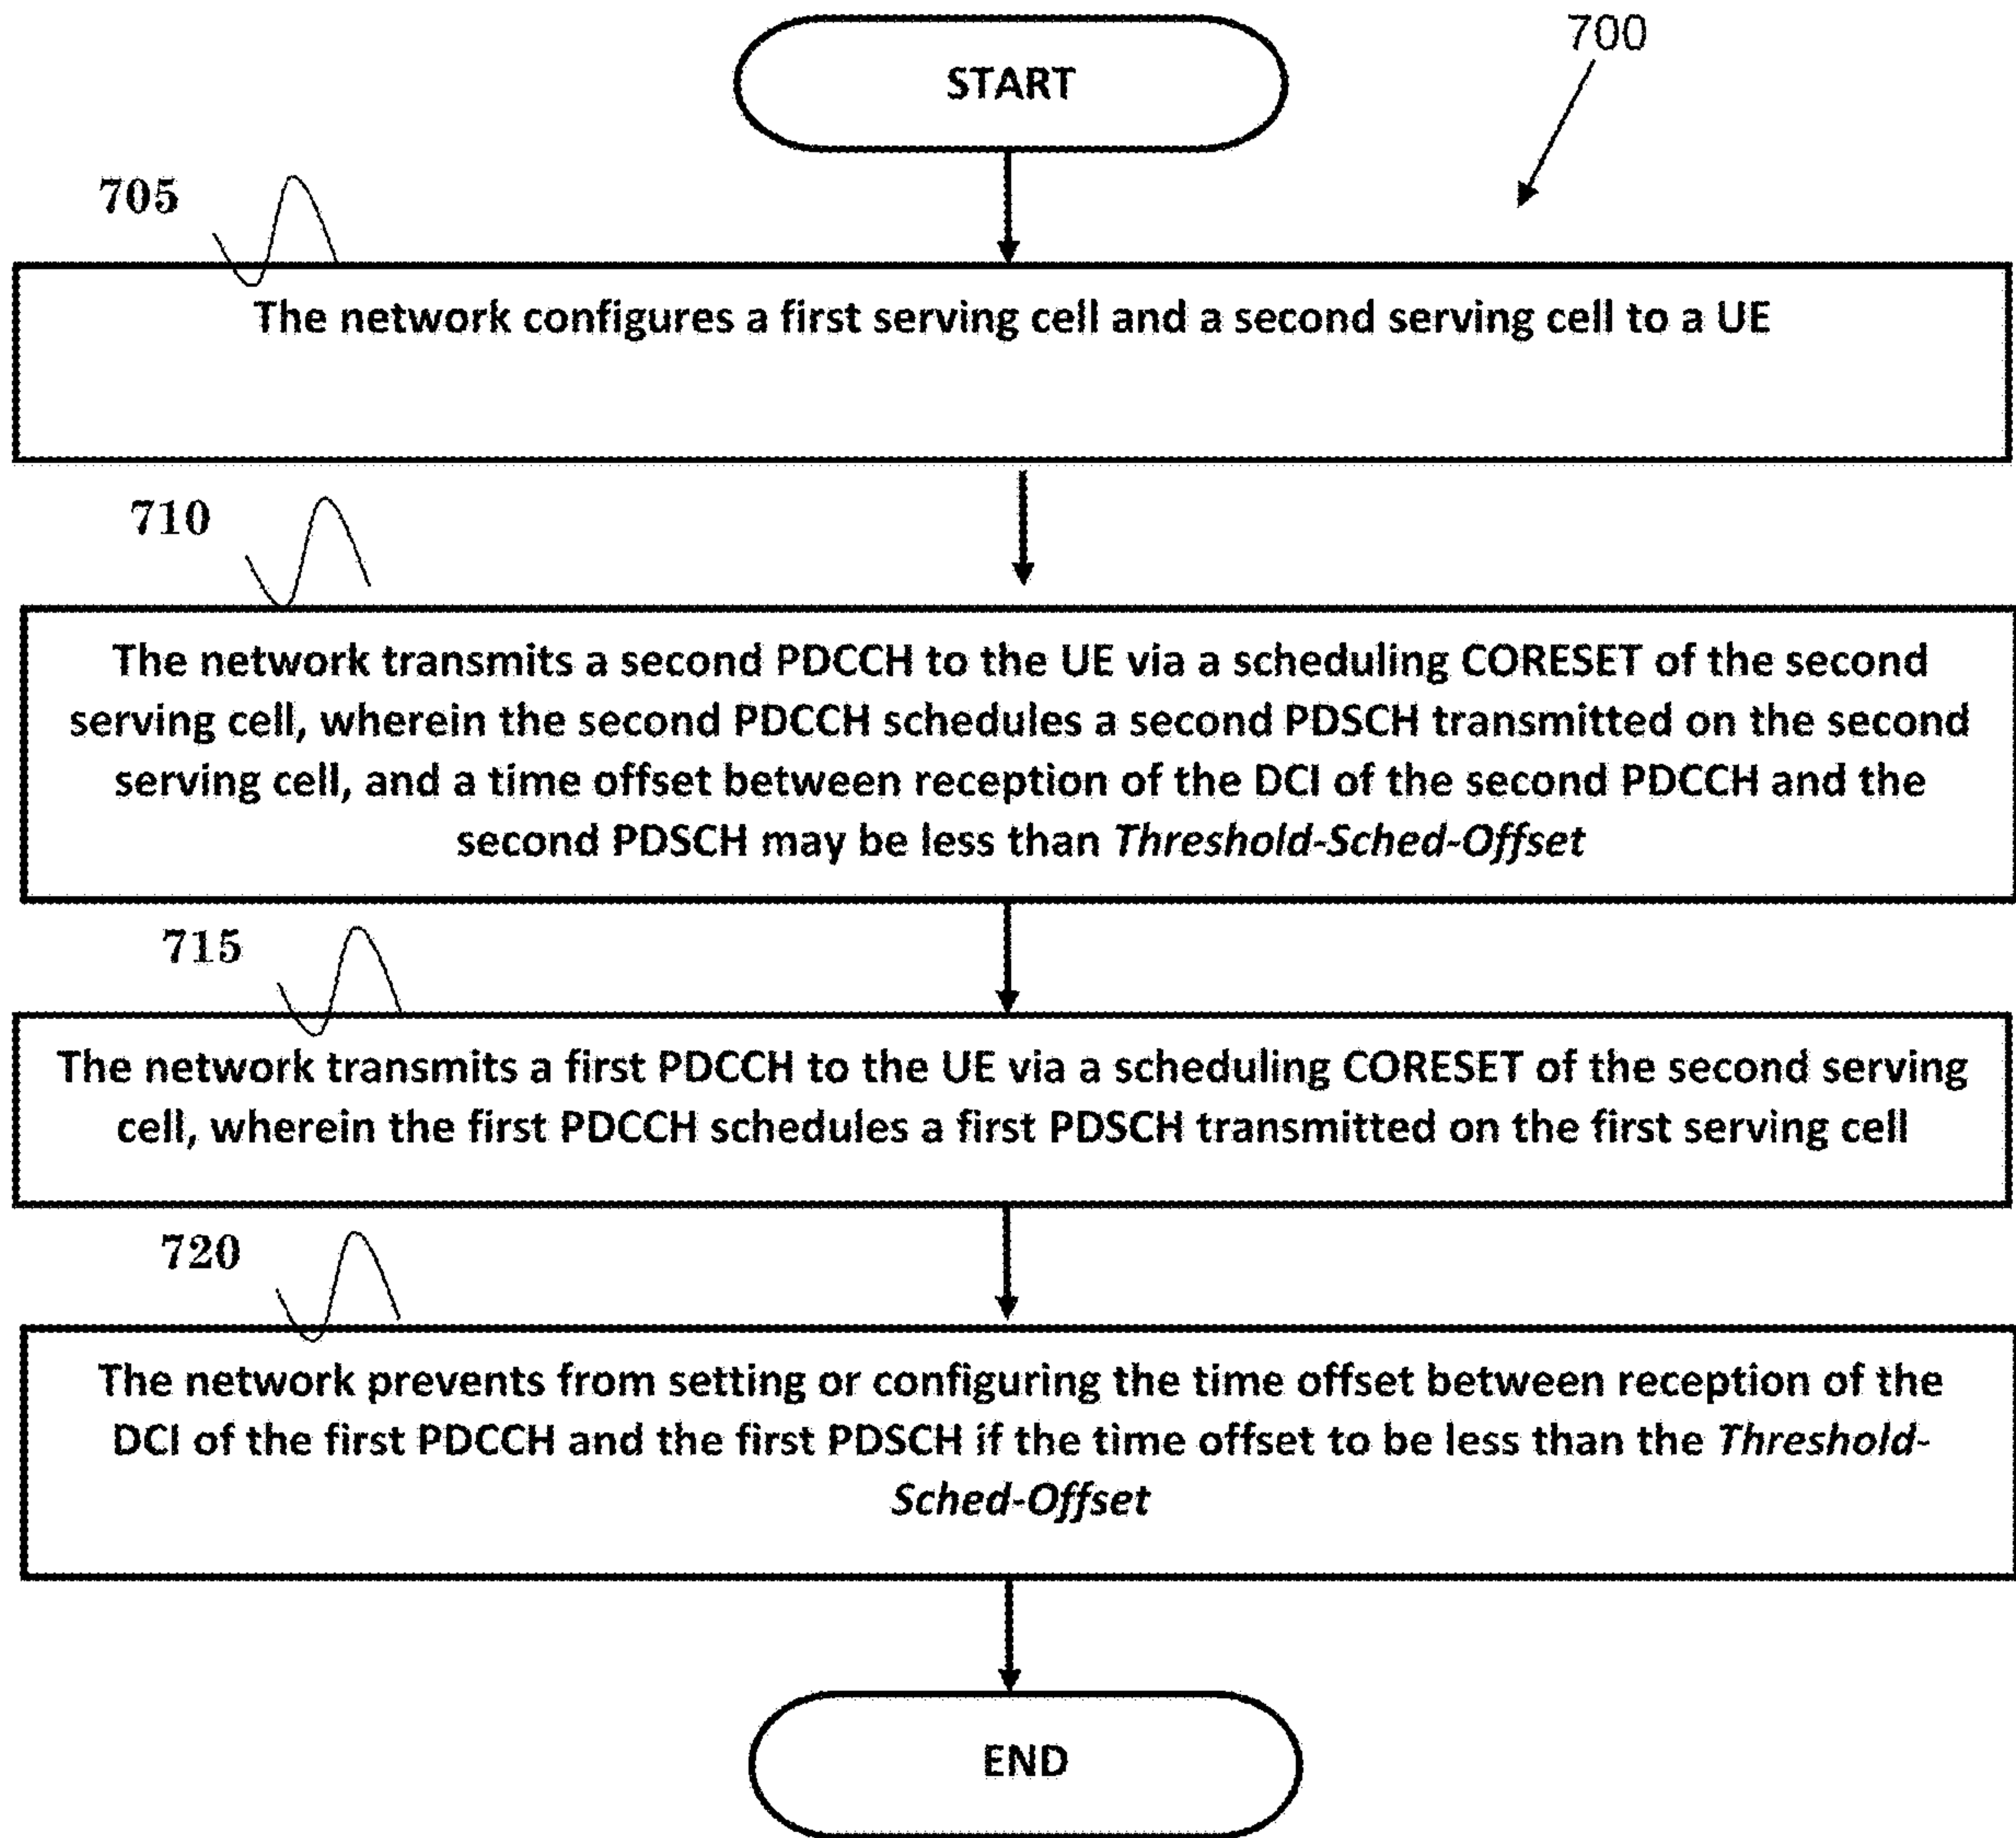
700

START

705

The network configures a first serving cell and a second serving cell to a UE

710

The network transmits a second PDCCH to the UE via a scheduling CORESET of the second serving cell, wherein the second PDCCH schedules a second PDSCH transmitted on the second serving cell, and a time offset between reception of the DCI of the second PDCCH and the second PDSCH may be less than *Threshold-Sched-Offset*

715

The network transmits a first PDCCH to the UE via a scheduling CORESET of the second serving cell, wherein the first PDCCH schedules a first PDSCH transmitted on the first serving cell

720

The network prevents from setting or configuring the time offset between reception of the DCI of the first PDCCH and the first PDSCH if the time offset to be less than the *Threshold-Sched-Offset*

END